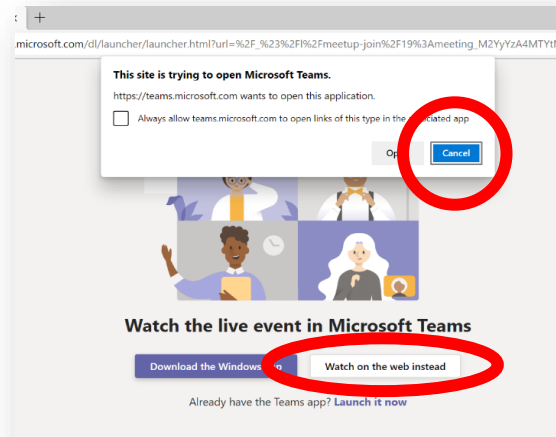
+

microsoft.com/dl/launcher/launcher.html?url=%2F_%23%2Fl%2Fmeetup-join%2F19%3Ameeting_M2YyYzA4MTYt

This site is trying to open Microsoft Teams.

https://teams.microsoft.com wants to open this application.

Always allow teams.microsoft.com to open links of this type in the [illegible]ciated app

Op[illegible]

Cancel

Watch the live event in Microsoft Teams

Download the Windows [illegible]

Watch on the web instead

Already have the Teams app? Launch it now